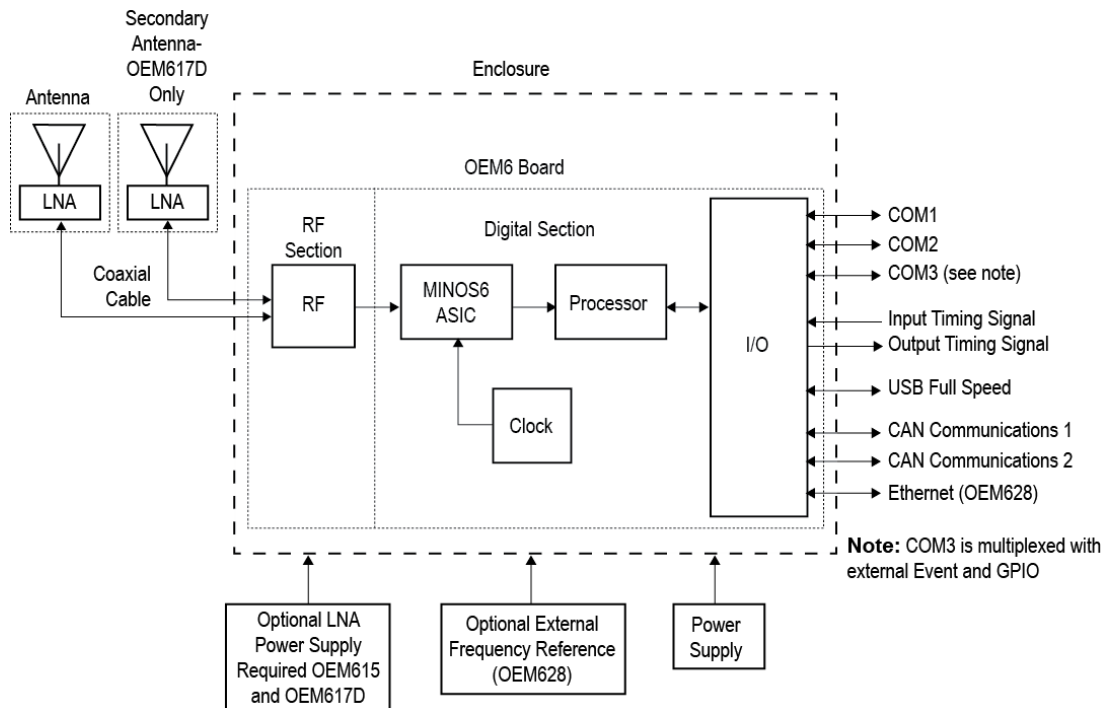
Secondary Antenna-OEM617D Only

Antenna

Enclosure

LNA

LNA

OEM6 Board

RF Section

Digital Section

Coaxial Cable

RF

MINOS6 ASIC

Processor

I/O

Clock

COM1
COM2
COM3 (see note)
Input Timing Signal
Output Timing Signal
USB Full Speed
CAN Communications 1
CAN Communications 2
Ethernet (OEM628)

**Note:** COM3 is multiplexed with external Event and GPIO

Optional LNA Power Supply Required OEM615 and OEM617D

Optional External Frequency Reference (OEM628)

Power Supply